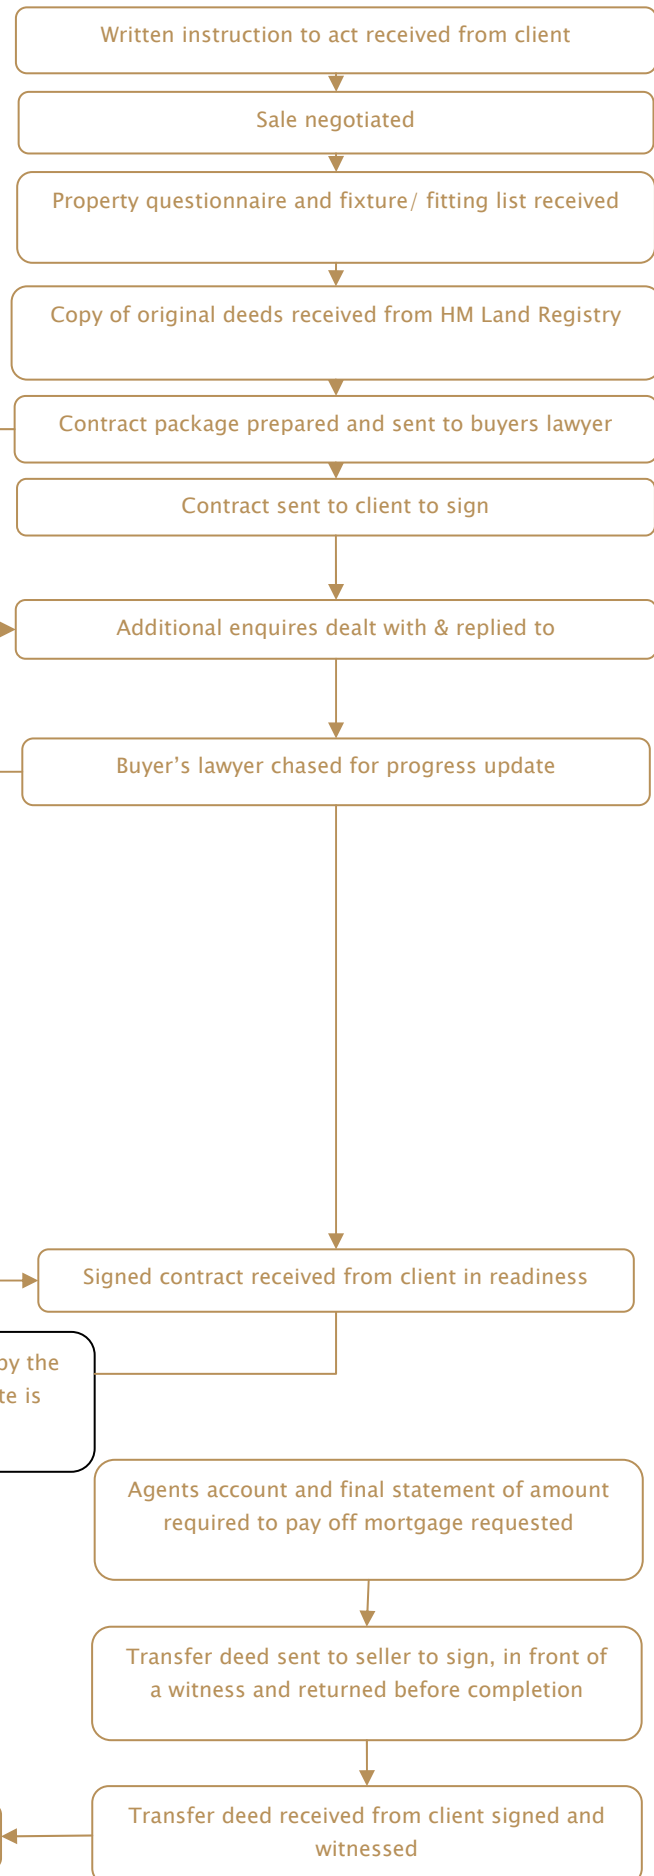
Written instruction to act received from client

Sale negotiated

Property questionnaire and fixture/ fitting list received

Copy of original deeds received from HM Land Registry

Contract package prepared and sent to buyers lawyer

Contract sent to client to sign

Additional enquires dealt with & replied to

Buyer’s lawyer chased for progress update

Signed contract received from client in readiness

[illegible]y the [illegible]te is

Agents account and final statement of amount required to pay off mortgage requested

Transfer deed sent to seller to sign, in front of a witness and returned before completion

Transfer deed received from client signed and witnessed